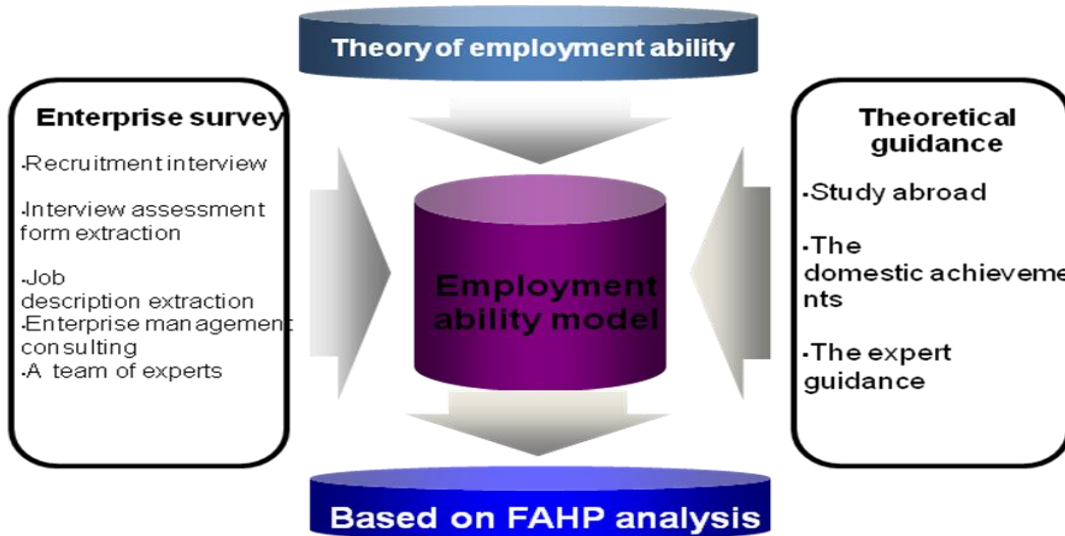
Theory of employment ability

Enterprise survey

·Recruitment interview

·Interview assessment form extraction

·Job description extraction

·Enterprise management consulting

·A team of experts

Employment ability model

Theoretical guidance

·Study abroad

·The domestic achievements

·The expert guidance

Based on FAHP analysis